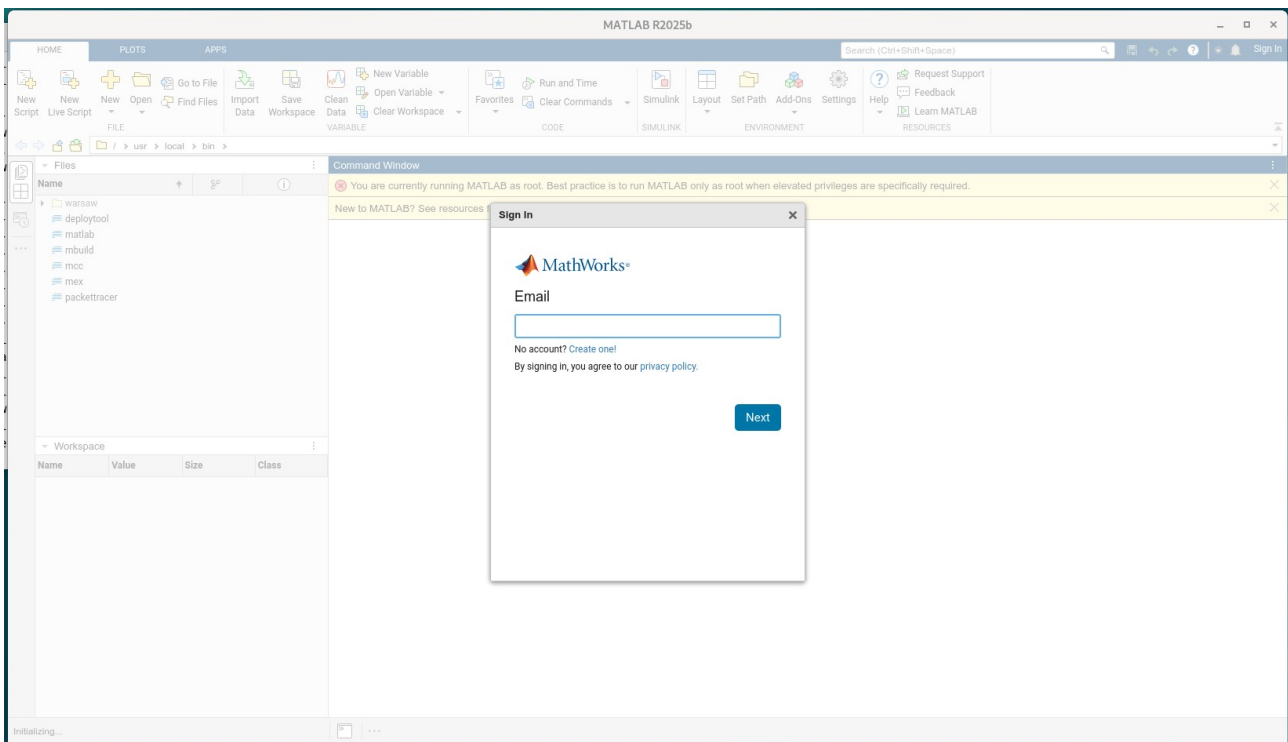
MATLAB R2025b

HOME PLOTS APPS

Search (Ctrl+Shift+Space)

Sign In

New Script New Live Script New Open Go to File Find Files
FILE

Import Data Save Workspace New Variable Open Variable Clean Data Clear Workspace
VARIABLE

Favorites Run and Time Clear Commands
CODE

Simulink
SIMULINK

Layout Set Path Add-Ons Settings
ENVIRONMENT

Help Request Support Feedback Learn MATLAB
RESOURCES

/ > usr > local > bin >

Files

Name

warsaw
deploytool
matlab
mbuild
mcc
mex
packettracer

Workspace

| Name | Value | Size | Class |
|---|---|---|---|

Command Window

You are currently running MATLAB as root. Best practice is to run MATLAB only as root when elevated privileges are specifically required.

New to MATLAB? See resources f

Sign In

MathWorks

Email

No account? Create one!

By signing in, you agree to our privacy policy.

Next

Initializing...